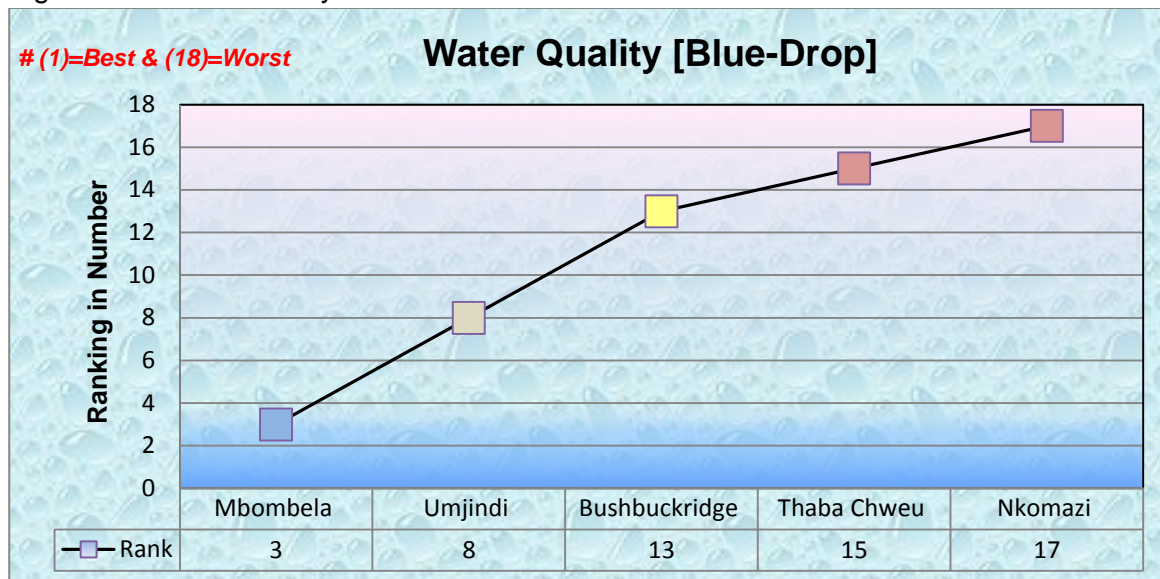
# (1)=Best & (18)=Worst

Water Quality [Blue-Drop]

Ranking in Number

18
16
14
12
10
8
6
4
2
0

| | Mbombela | Umjindi | Bushbuckridge | Thaba Chweu | Nkomazi |
|---|---|---|---|---|---|
| Rank | 3 | 8 | 13 | 15 | 17 |